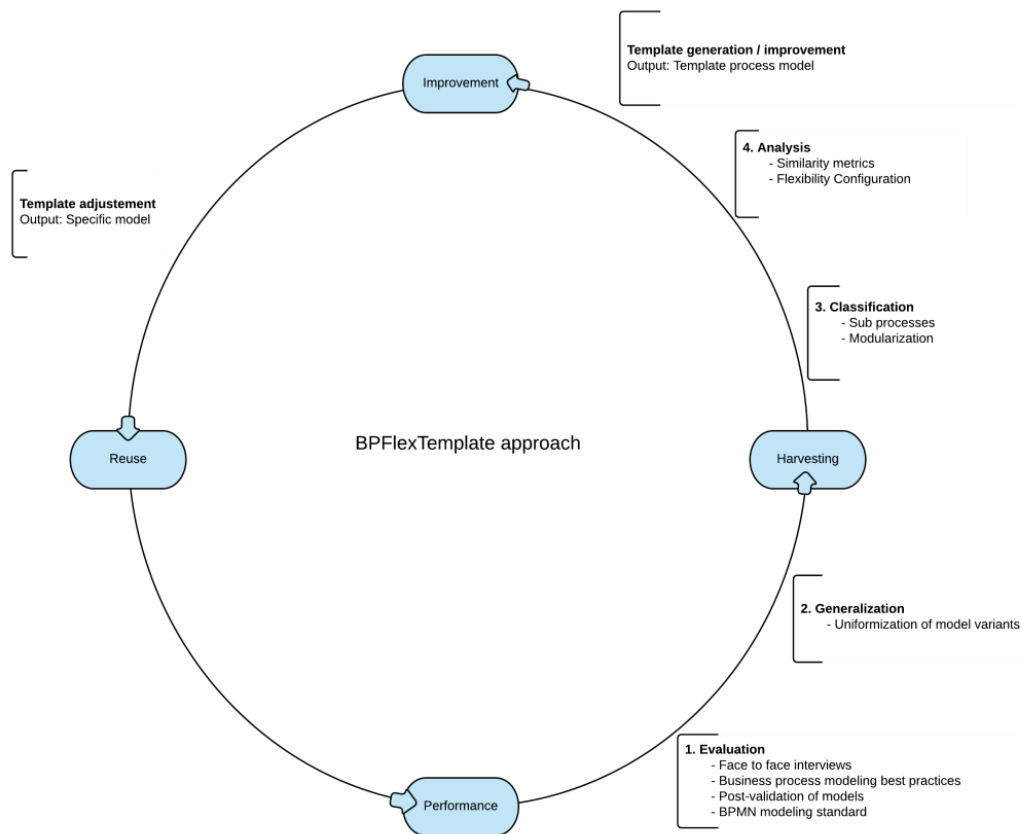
Template generation / improvement
Output: Template process model

Improvement

4. Analysis
- Similarity metrics
- Flexibility Configuration

Template adjustement
Output: Specific model

3. Classification
- Sub processes
- Modularization

Reuse

BPFlexTemplate approach

Harvesting

2. Generalization
- Uniformization of model variants

1. Evaluation
- Face to face interviews
- Business process modeling best practices
- Post-validation of models
- BPMN modeling standard

Performance